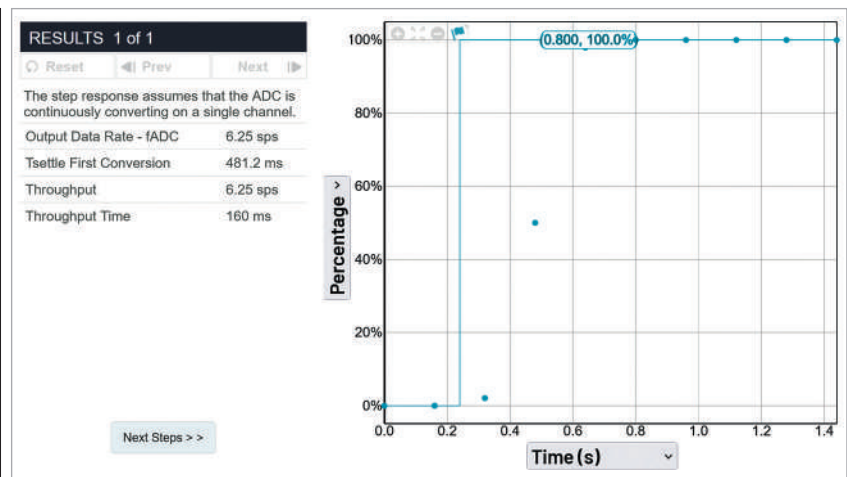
RESULTS 1 of 1

Reset | Prev | Next

The step response assumes that the ADC is continuously converting on a single channel.

| Output Data Rate - fADC | 6.25 sps |
|---|---|
| Tsettle First Conversion | 481.2 ms |
| Throughput | 6.25 sps |
| Throughput Time | 160 ms |

Next Steps > >

(0.800, 100.0%)

100%
80%
60%
40%
20%
0%

Percentage

0.0 0.2 0.4 0.6 0.8 1.0 1.2 1.4

Time (s)